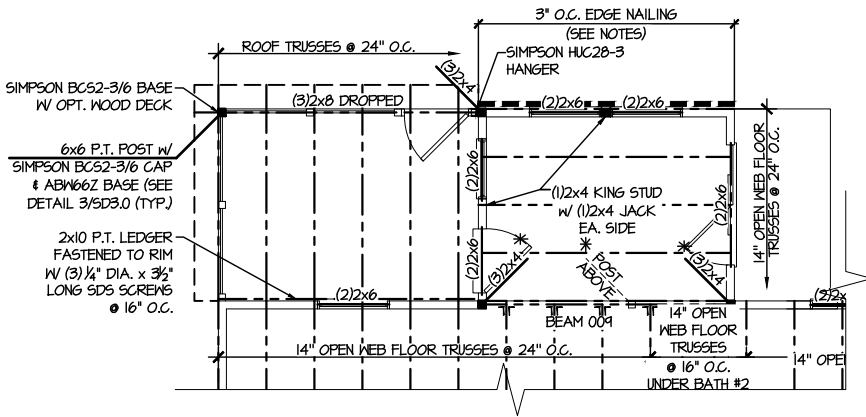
3" O.C. EDGE NAILING (SEE NOTES)

ROOF TRUSSES @ 24" O.C.

SIMPSON HUC28-3 HANGER

SIMPSON BCS2-3/6 BASE W/ OPT. WOOD DECK

(3)2x4

(3)2x8 DROPPED

(2)2x6

(2)2x6

6x6 P.T. POST W/ SIMPSON BCS2-3/6 CAP & ABW66Z BASE (SEE DETAIL 3/SD3.0 (TYP.)

(2)2x6

(1)2x4 KING STUD W/ (1)2x4 JACK EA. SIDE

(2)2x6

14" OPEN WEB FLOOR TRUSSES @ 24" O.C.

2x10 P.T. LEDGER FASTENED TO RIM W/ (3) ¼" DIA. x 3½" LONG SDS SCREWS @ 16" O.C.

(2)2x6

(3)2x4

POST ABOVE

(3)2x4

(2)2x6

(2)2x

BEAM 009

14" OPEN WEB FLOOR TRUSSES @ 16" O.C. UNDER BATH #2

14" OPEN WEB FLOOR TRUSSES @ 24" O.C.

14" OPE